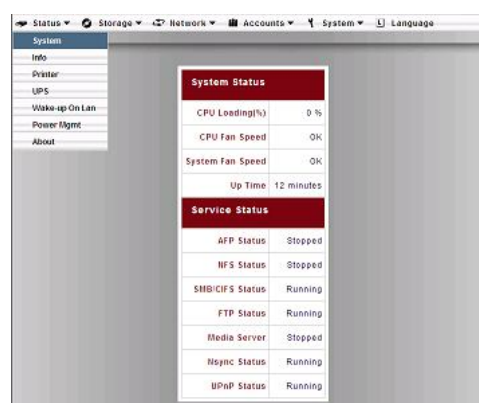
Status ▾ Storage ▾ Network ▾ Accounts ▾ System ▾ Language

System
Info
Printer
UPS
Wake-up On Lan
Power Mgmt
About

| System Status | |
|---|---|
| CPU Loading(%) | 0 % |
| CPU Fan Speed | OK |
| System Fan Speed | OK |
| Up Time | 12 minutes |

| Service Status | |
|---|---|
| AFP Status | Stopped |
| NFS Status | Stopped |
| SMB/CIFS Status | Running |
| FTP Status | Running |
| Media Server | Stopped |
| Nsync Status | Running |
| UPnP Status | Running |